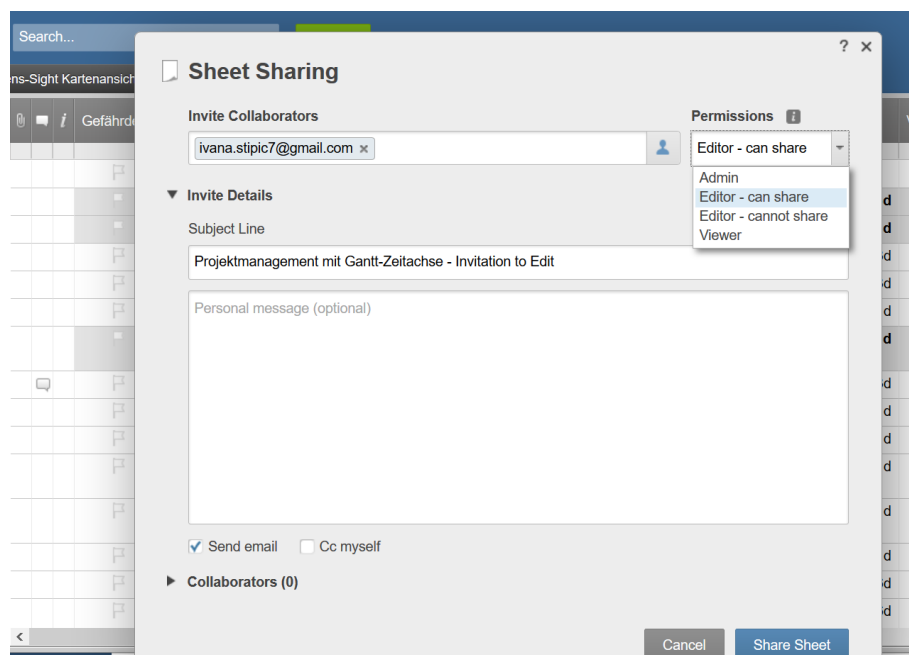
Search...

ens-Sight Kartenansich

Gefährde

? ×

Sheet Sharing

Invite Collaborators

ivana.stipic7@gmail.com ×

Permissions

Editor - can share

Admin
Editor - can share
Editor - cannot share
Viewer

Invite Details

Subject Line

Projektmanagement mit Gantt-Zeitachse - Invitation to Edit

Personal message (optional)

Send email

Cc myself

Collaborators (0)

Cancel

Share Sheet